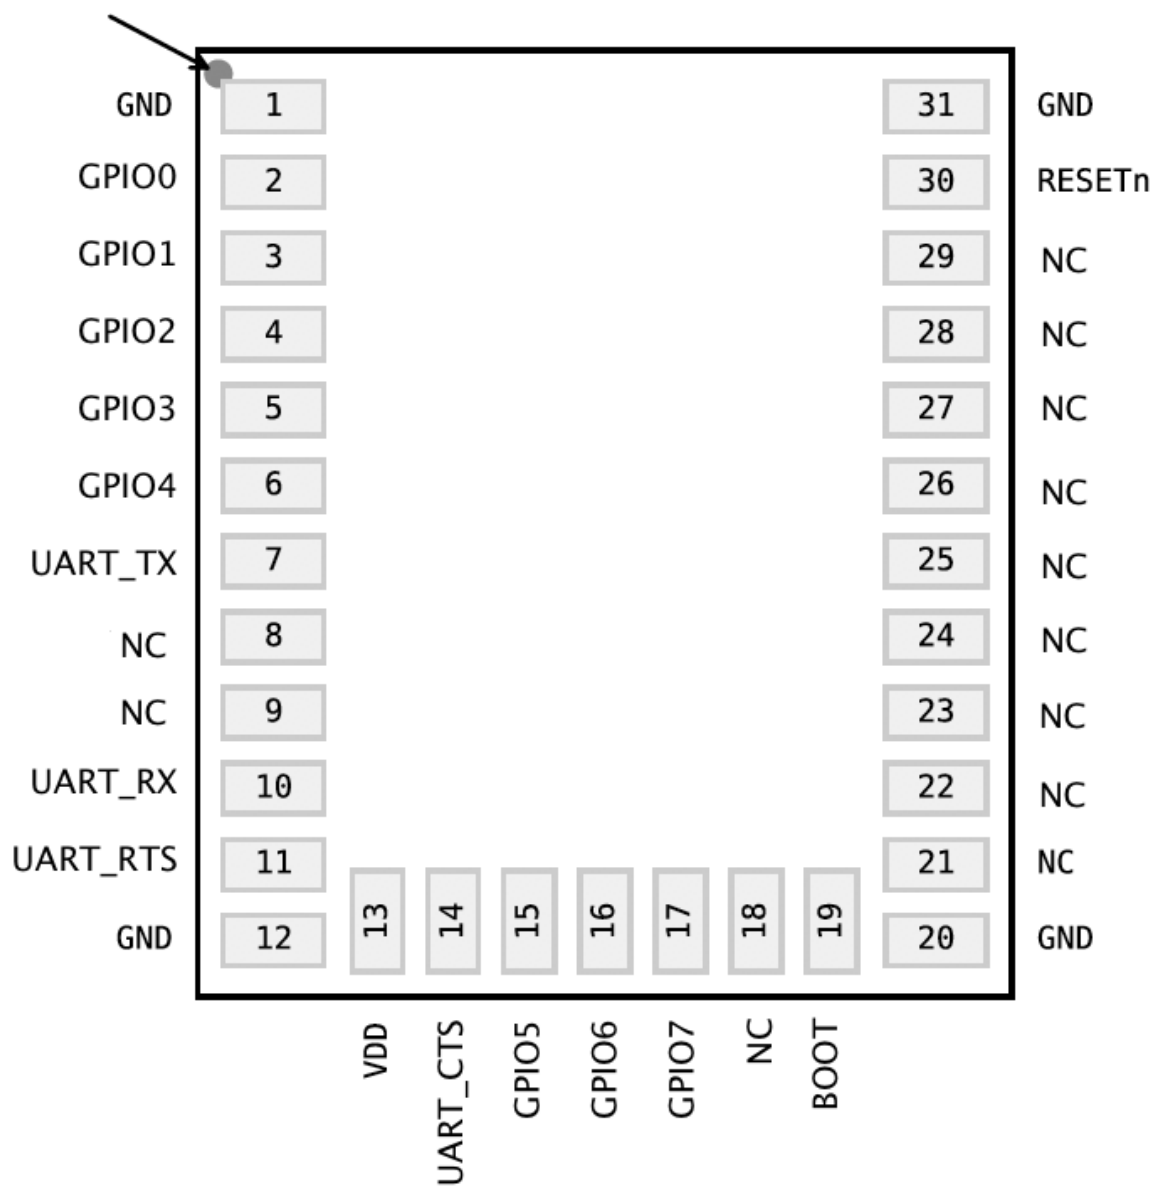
GND 1
GPIO0 2
GPIO1 3
GPIO2 4
GPIO3 5
GPIO4 6
UART_TX 7
NC 8
NC 9
UART_RX 10
UART_RTS 11
GND 12

31 GND
30 RESETn
29 NC
28 NC
27 NC
26 NC
25 NC
24 NC
23 NC
22 NC
21 NC
20 GND

13 VDD
14 UART_CTS
15 GPIO5
16 GPIO6
17 GPIO7
18 NC
19 BOOT